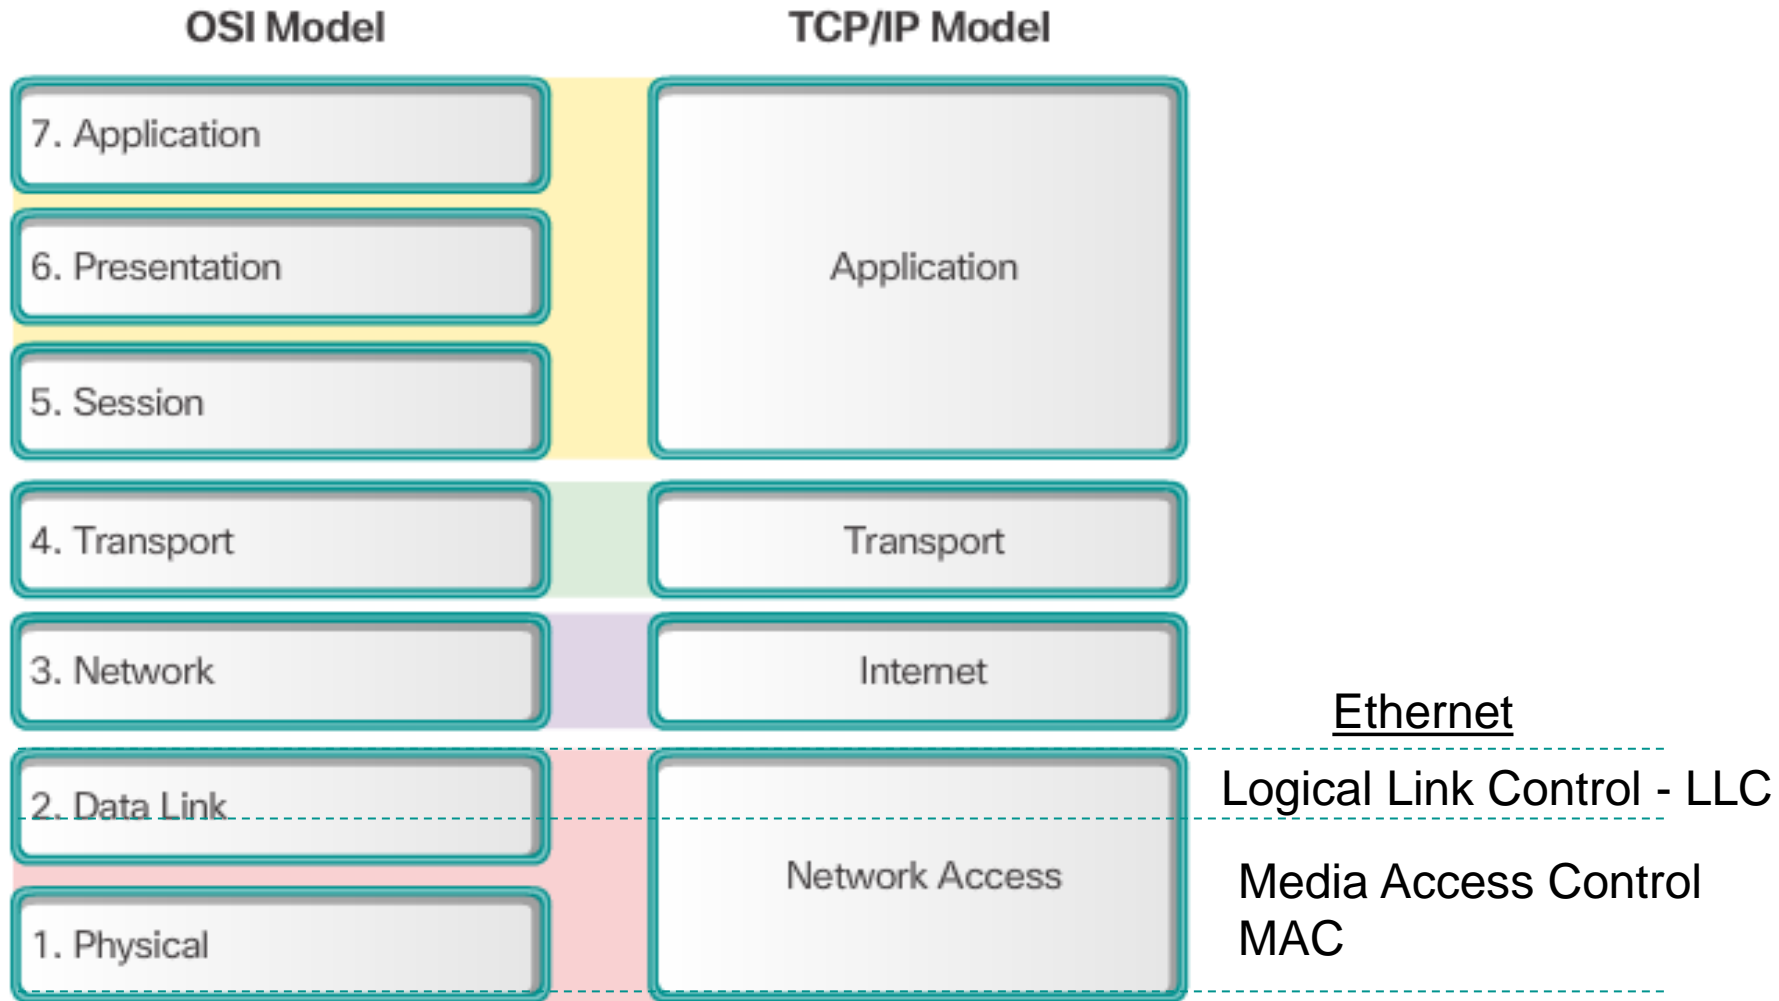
OSI Model

TCP/IP Model

7. Application

6. Presentation

5. Session

Application

4. Transport

Transport

3. Network

Internet

Ethernet

2. Data Link

Logical Link Control - LLC

Network Access

Media Access Control MAC

1. Physical